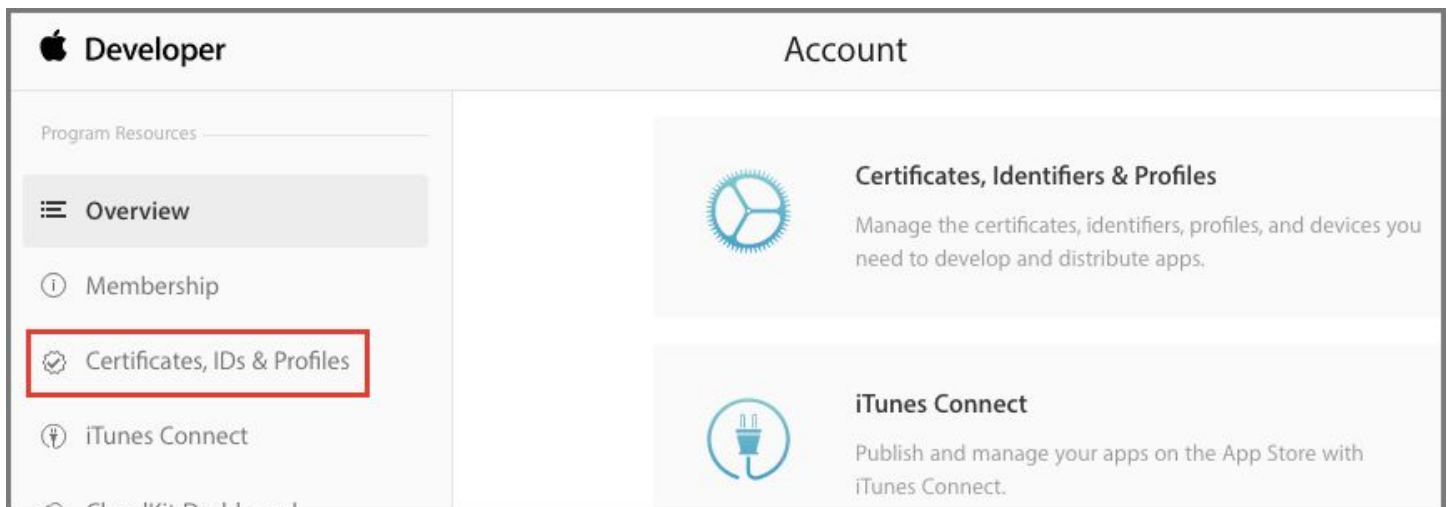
Developer

Account

Program Resources

Overview

Membership

Certificates, IDs & Profiles

iTunes Connect

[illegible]

Certificates, Identifiers & Profiles

Manage the certificates, identifiers, profiles, and devices you need to develop and distribute apps.

iTunes Connect

Publish and manage your apps on the App Store with iTunes Connect.